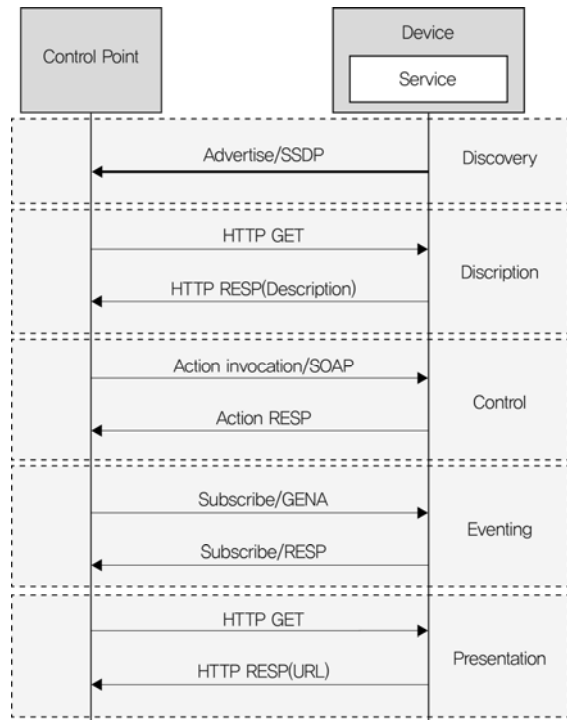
Control Point

Device

Service

Advertise/SSDP

Discovery

HTTP GET

Discription

HTTP RESP(Description)

Action invocation/SOAP

Control

Action RESP

Subscribe/GENA

Eventing

Subscribe/RESP

HTTP GET

Presentation

HTTP RESP(URL)